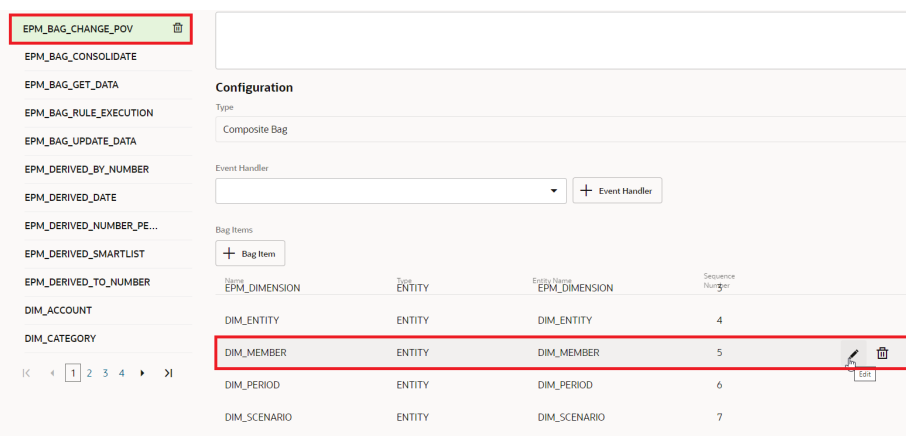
EPM_BAG_CHANGE_POV
EPM_BAG_CONSOLIDATE
EPM_BAG_GET_DATA
EPM_BAG_RULE_EXECUTION
EPM_BAG_UPDATE_DATA
EPM_DERIVED_BY_NUMBER
EPM_DERIVED_DATE
EPM_DERIVED_NUMBER_PE...
EPM_DERIVED_SMARTLIST
EPM_DERIVED_TO_NUMBER
DIM_ACCOUNT
DIM_CATEGORY

1 2 3 4

Configuration

Type
Composite Bag

Event Handler
+ Event Handler

Bag Items
+ Bag Item

| Name | Type | Entity Name | Sequence Number |
|---|---|---|---|
| EPM_DIMENSION | ENTITY | EPM_DIMENSION | 3 |
| DIM_ENTITY | ENTITY | DIM_ENTITY | 4 |
| DIM_MEMBER | ENTITY | DIM_MEMBER | 5 |
| DIM_PERIOD | ENTITY | DIM_PERIOD | 6 |
| DIM_SCENARIO | ENTITY | DIM_SCENARIO | 7 |

Edit